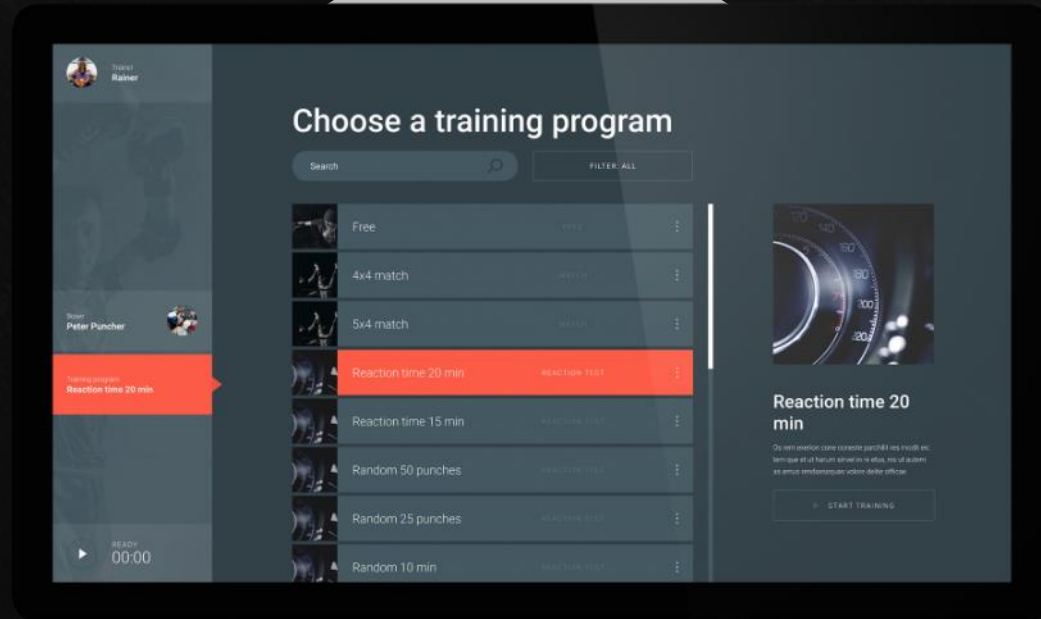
Trainer
Rainer

Choose a training program

Search

FILTER: ALL

Free
FREE

4x4 match
MATCH

5x4 match
MATCH

Reaction time 20 min
REACTION TEST

Reaction time 15 min
REACTION TEST

Random 50 punches
REACTION TEST

Random 25 punches
REACTION TEST

Random 10 min
REACTION TEST

Boxer
Peter Puncher

Training program
Reaction time 20 min

READY
00:00

120 140 160 180 200 220

Reaction time 20 min

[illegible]

START TRAINING